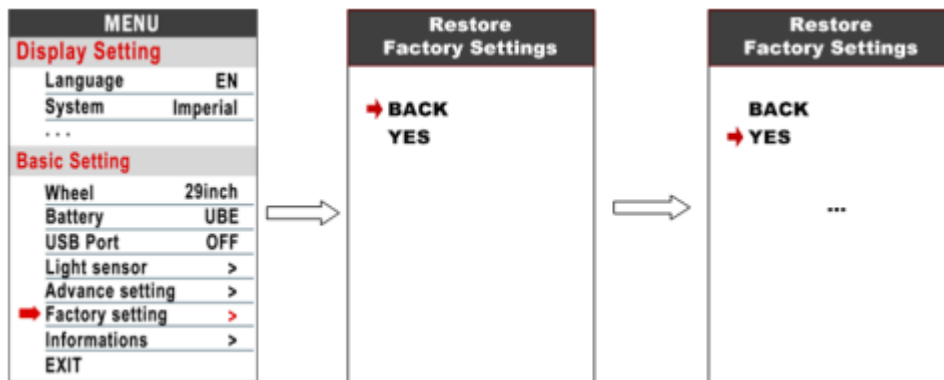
MENU
Display Setting
Language EN
System Imperial
. . .
Basic Setting
Wheel 29inch
Battery UBE
USB Port OFF
Light sensor >
Advance setting >
Factory setting >
Informations >
EXIT

Restore Factory Settings
BACK
YES

Restore Factory Settings
BACK
YES
...